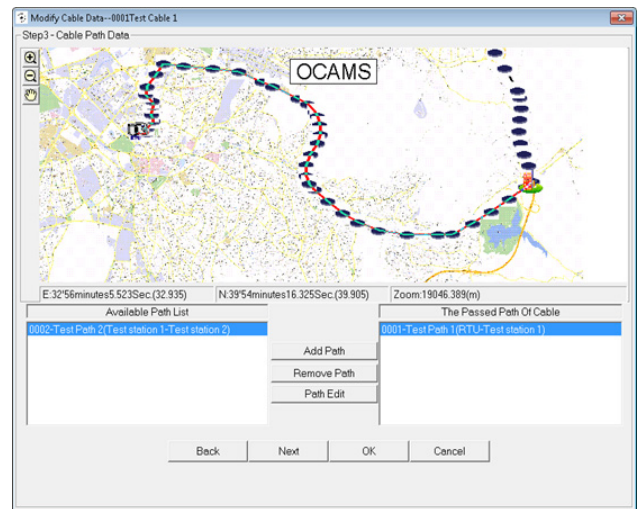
Modify Cable Data--0001Test Cable 1

Step3 - Cable Path Data

OCAMS

E:32°56minutes5.523Sec.(32.935)

N:39°54minutes16.325Sec.(39.905)

Zoom:19046.389(m)

Available Path List

0002-Test Path 2(Test station 1-Test station 2)

Add Path

Remove Path

Path Edit

The Passed Path Of Cable

0001-Test Path 1(RTU-Test station 1)

Back

Next

OK

Cancel